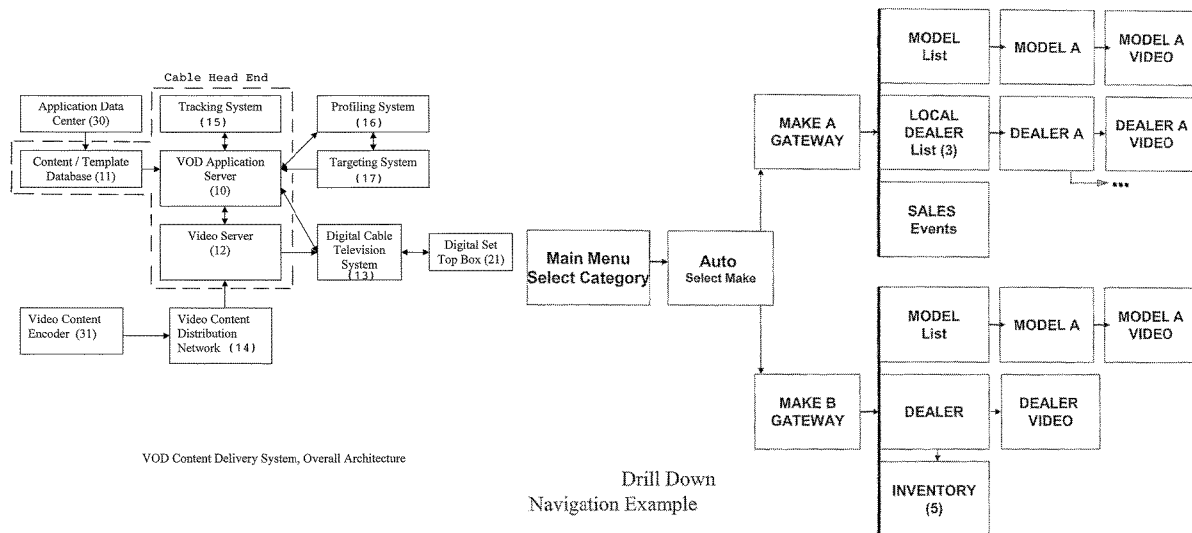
Cable Head End

Application Data Center (30)

Content / Template Database (11)

Tracking System (15)

VOD Application Server (10)

Video Server (12)

Profiling System (16)

Targeting System (17)

Digital Cable Television System (13)

Digital Set Top Box (21)

Video Content Encoder (31)

Video Content Distribution Network (14)

VOD Content Delivery System, Overall Architecture

Main Menu Select Category

Auto Select Make

MAKE A GATEWAY

MODEL List

MODEL A

MODEL A VIDEO

LOCAL DEALER List (3)

DEALER A

DEALER A VIDEO

...

SALES Events

MAKE B GATEWAY

MODEL List

MODEL A

MODEL A VIDEO

DEALER

DEALER VIDEO

INVENTORY (5)

Drill Down Navigation Example